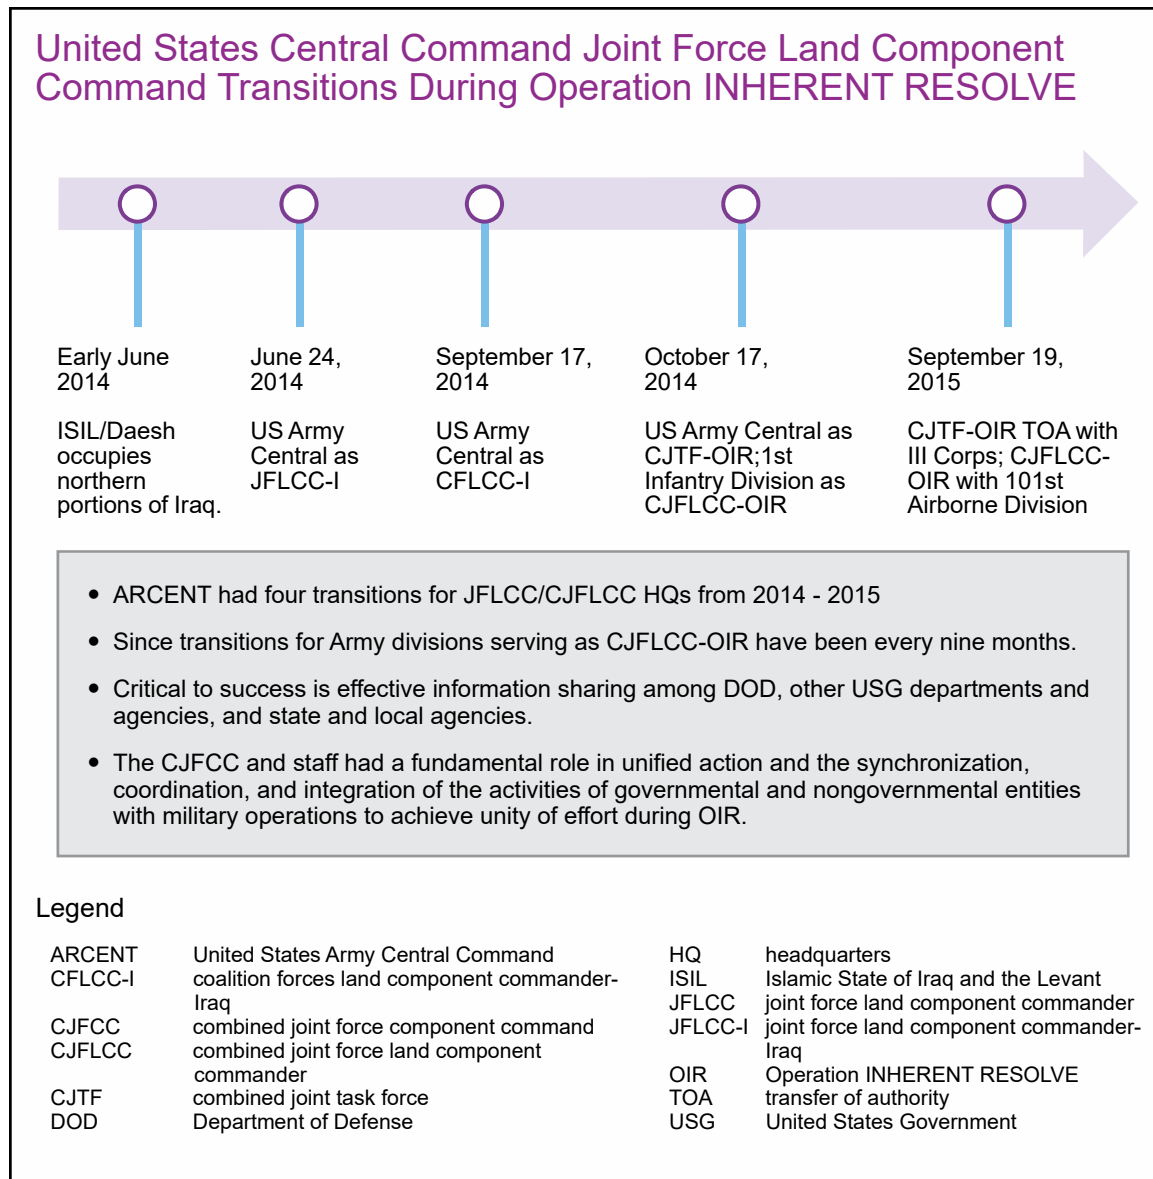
United States Central Command Joint Force Land Component Command Transitions During Operation INHERENT RESOLVE

Early June 2014

ISIL/Daesh occupies northern portions of Iraq.

June 24, 2014

US Army Central as JFLCC-I

September 17, 2014

US Army Central as CFLCC-I

October 17, 2014

US Army Central as CJTF-OIR;1st Infantry Division as CJFLCC-OIR

September 19, 2015

CJTF-OIR TOA with III Corps; CJFLCC-OIR with 101st Airborne Division

- ARCENT had four transitions for JFLCC/CJFLCC HQs from 2014 - 2015
- Since transitions for Army divisions serving as CJFLCC-OIR have been every nine months.
- Critical to success is effective information sharing among DOD, other USG departments and agencies, and state and local agencies.
- The CJFCC and staff had a fundamental role in unified action and the synchronization, coordination, and integration of the activities of governmental and nongovernmental entities with military operations to achieve unity of effort during OIR.

Legend

| | |
|---|---|
| ARCENT | United States Army Central Command |
| CFLCC-I | coalition forces land component commander-Iraq |
| CJFCC | combined joint force component command |
| CJFLCC | combined joint force land component commander |
| CJTF | combined joint task force |
| DOD | Department of Defense |

| | |
|---|---|
| HQ | headquarters |
| ISIL | Islamic State of Iraq and the Levant |
| JFLCC | joint force land component commander |
| JFLCC-I | joint force land component commander-Iraq |
| OIR | Operation INHERENT RESOLVE |
| TOA | transfer of authority |
| USG | United States Government |